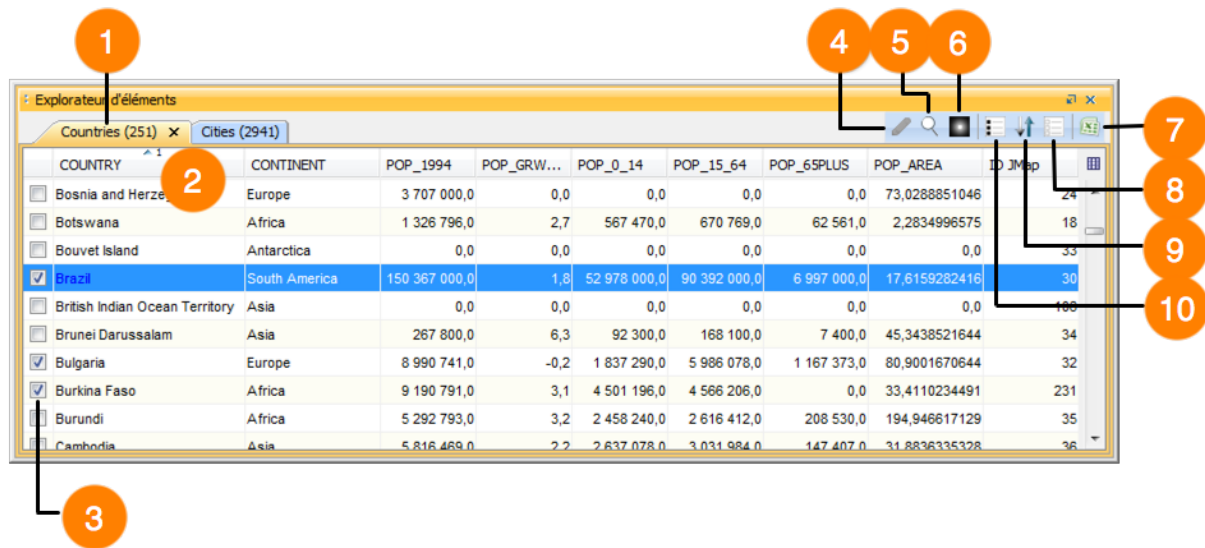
1 4 5 6

Explorateur d'éléments

Countries (251) ✕ Cities (2941)

7

2

| | COUNTRY | CONTINENT | POP_1994 | POP_GRW... | POP_0_14 | POP_15_64 | POP_65PLUS | POP_AREA | ID JMap |
|---|---|---|---|---|---|---|---|---|---|
| | Bosnia and Herze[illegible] | Europe | 3 707 000,0 | 0,0 | 0,0 | 0,0 | 0,0 | 73,0288851046 | 24 |
| | Botswana | Africa | 1 326 796,0 | 2,7 | 567 470,0 | 670 769,0 | 62 561,0 | 2,2834996575 | 18 |
| | Bouvet Island | Antarctica | 0,0 | 0,0 | 0,0 | 0,0 | 0,0 | 0,0 | 33 |
| ☑ | Brazil | South America | 150 367 000,0 | 1,8 | 52 978 000,0 | 90 392 000,0 | 6 997 000,0 | 17,6159282416 | 30 |
| | British Indian Ocean Territory | Asia | 0,0 | 0,0 | 0,0 | 0,0 | 0,0 | 0,0 | 100 |
| | Brunei Darussalam | Asia | 267 800,0 | 6,3 | 92 300,0 | 168 100,0 | 7 400,0 | 45,3438521644 | 34 |
| ☑ | Bulgaria | Europe | 8 990 741,0 | -0,2 | 1 837 290,0 | 5 986 078,0 | 1 167 373,0 | 80,9001670644 | 32 |
| ☑ | Burkina Faso | Africa | 9 190 791,0 | 3,1 | 4 501 196,0 | 4 566 206,0 | 0,0 | 33,4110234491 | 231 |
| | Burundi | Africa | 5 292 793,0 | 3,2 | 2 458 240,0 | 2 616 412,0 | 208 530,0 | 194,946617129 | 35 |
| | Cambodia | Asia | 5 816 469,0 | 2,2 | 2 637 078,0 | 3 031 984,0 | 147 407,0 | 31,8836335328 | 36 |

8

9

10

3